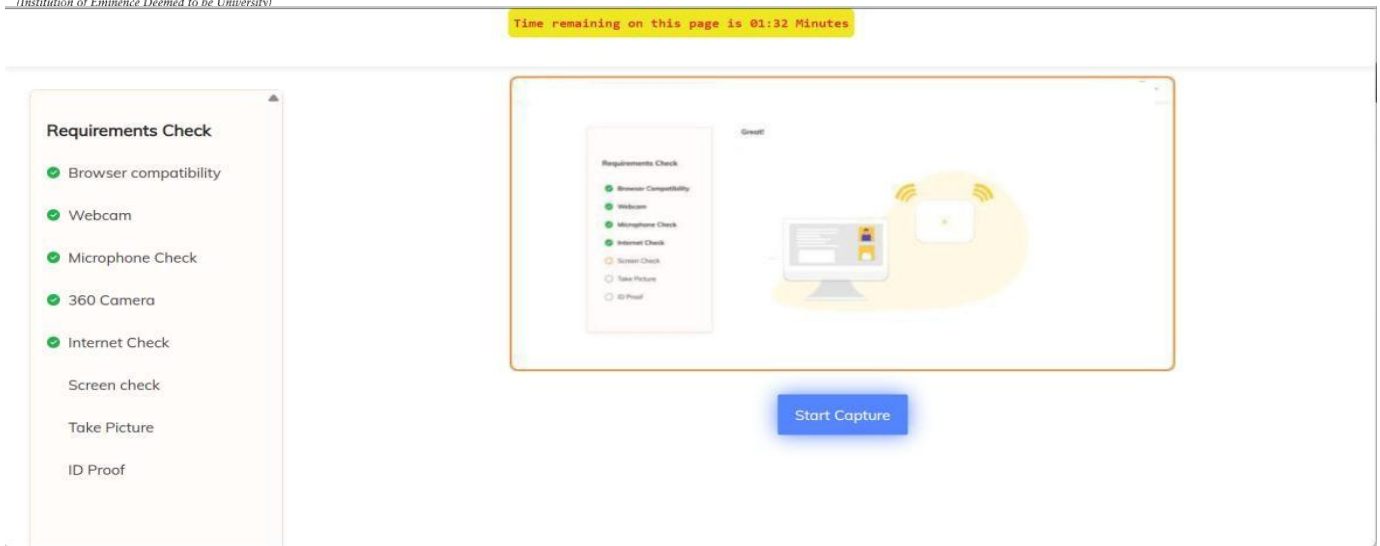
(Institution of Eminence Deemed to be University)

Time remaining on this page is 01:32 Minutes

Requirements Check

Browser compatibility

Webcam

Microphone Check

360 Camera

Internet Check

Screen check

Take Picture

ID Proof

Requirements Check

Browser Compatibility

Webcam

Microphone Check

Internet Check

Screen Check

Take Picture

ID Proof

Great!

Start Capture